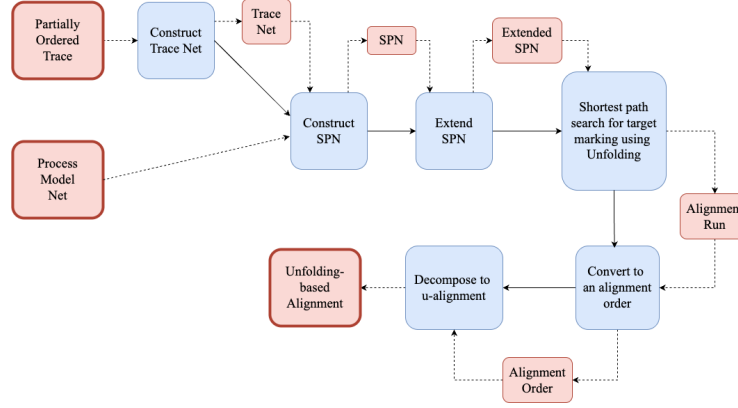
Partially Ordered Trace

Construct Trace Net

Trace Net

SPN

Extended SPN

Construct SPN

Extend SPN

Shortest path search for target marking using Unfolding

Process Model Net

Alignmen Run

Unfolding-based Alignment

Decompose to u-alignment

Convert to an alignment order

Alignment Order